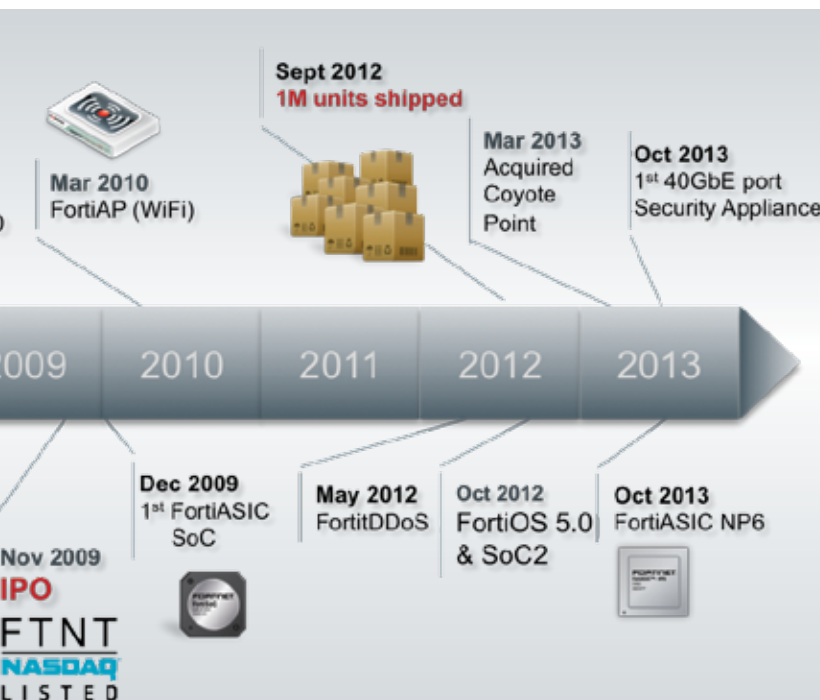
Sept 2012
1M units shipped

Mar 2010
FortiAP (WiFi)

Mar 2013
Acquired
Coyote
Point

Oct 2013
1st 40GbE port
Security Appliance

2009 2010 2011 2012 2013

Dec 2009
1st FortiASIC
SoC

May 2012
FortitDDoS

Oct 2012
FortiOS 5.0
& SoC2

Oct 2013
FortiASIC NP6

Nov 2009
IPO
FTNT
NASDAQ
LISTED